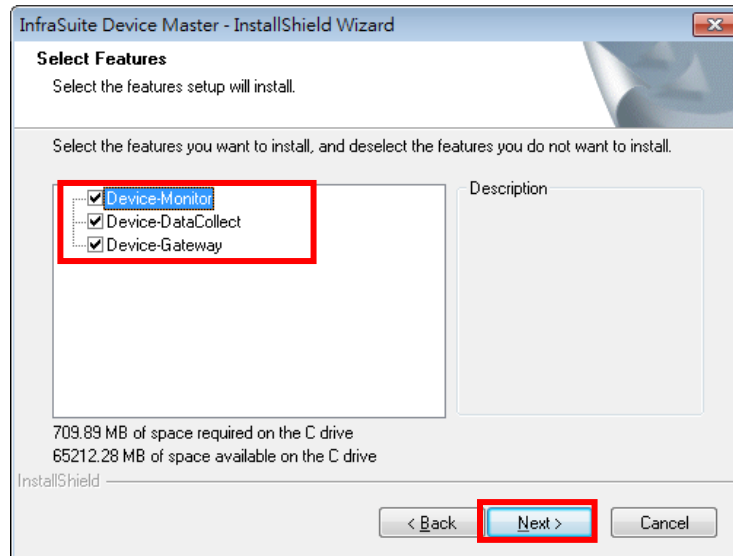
InfraSuite Device Master - InstallShield Wizard

Select Features

Select the features setup will install.

Select the features you want to install, and deselect the features you do not want to install.

Device-Monitor
Device-DataCollect
Device-Gateway

Description

709.89 MB of space required on the C drive
65212.28 MB of space available on the C drive

InstallShield

< Back
Next >
Cancel